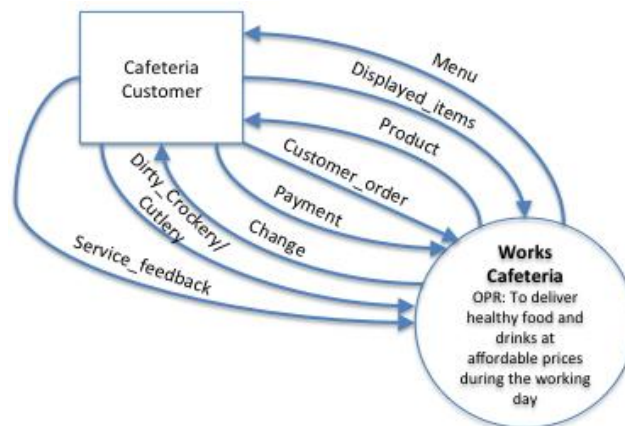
Cafeteria Customer

Menu

Displayed_items

Product

Customer_order

Payment

Change

Dirty_Crockery/ Cutlery

Service_feedback

Works Cafeteria

OPR: To deliver healthy food and drinks at affordable prices during the working day